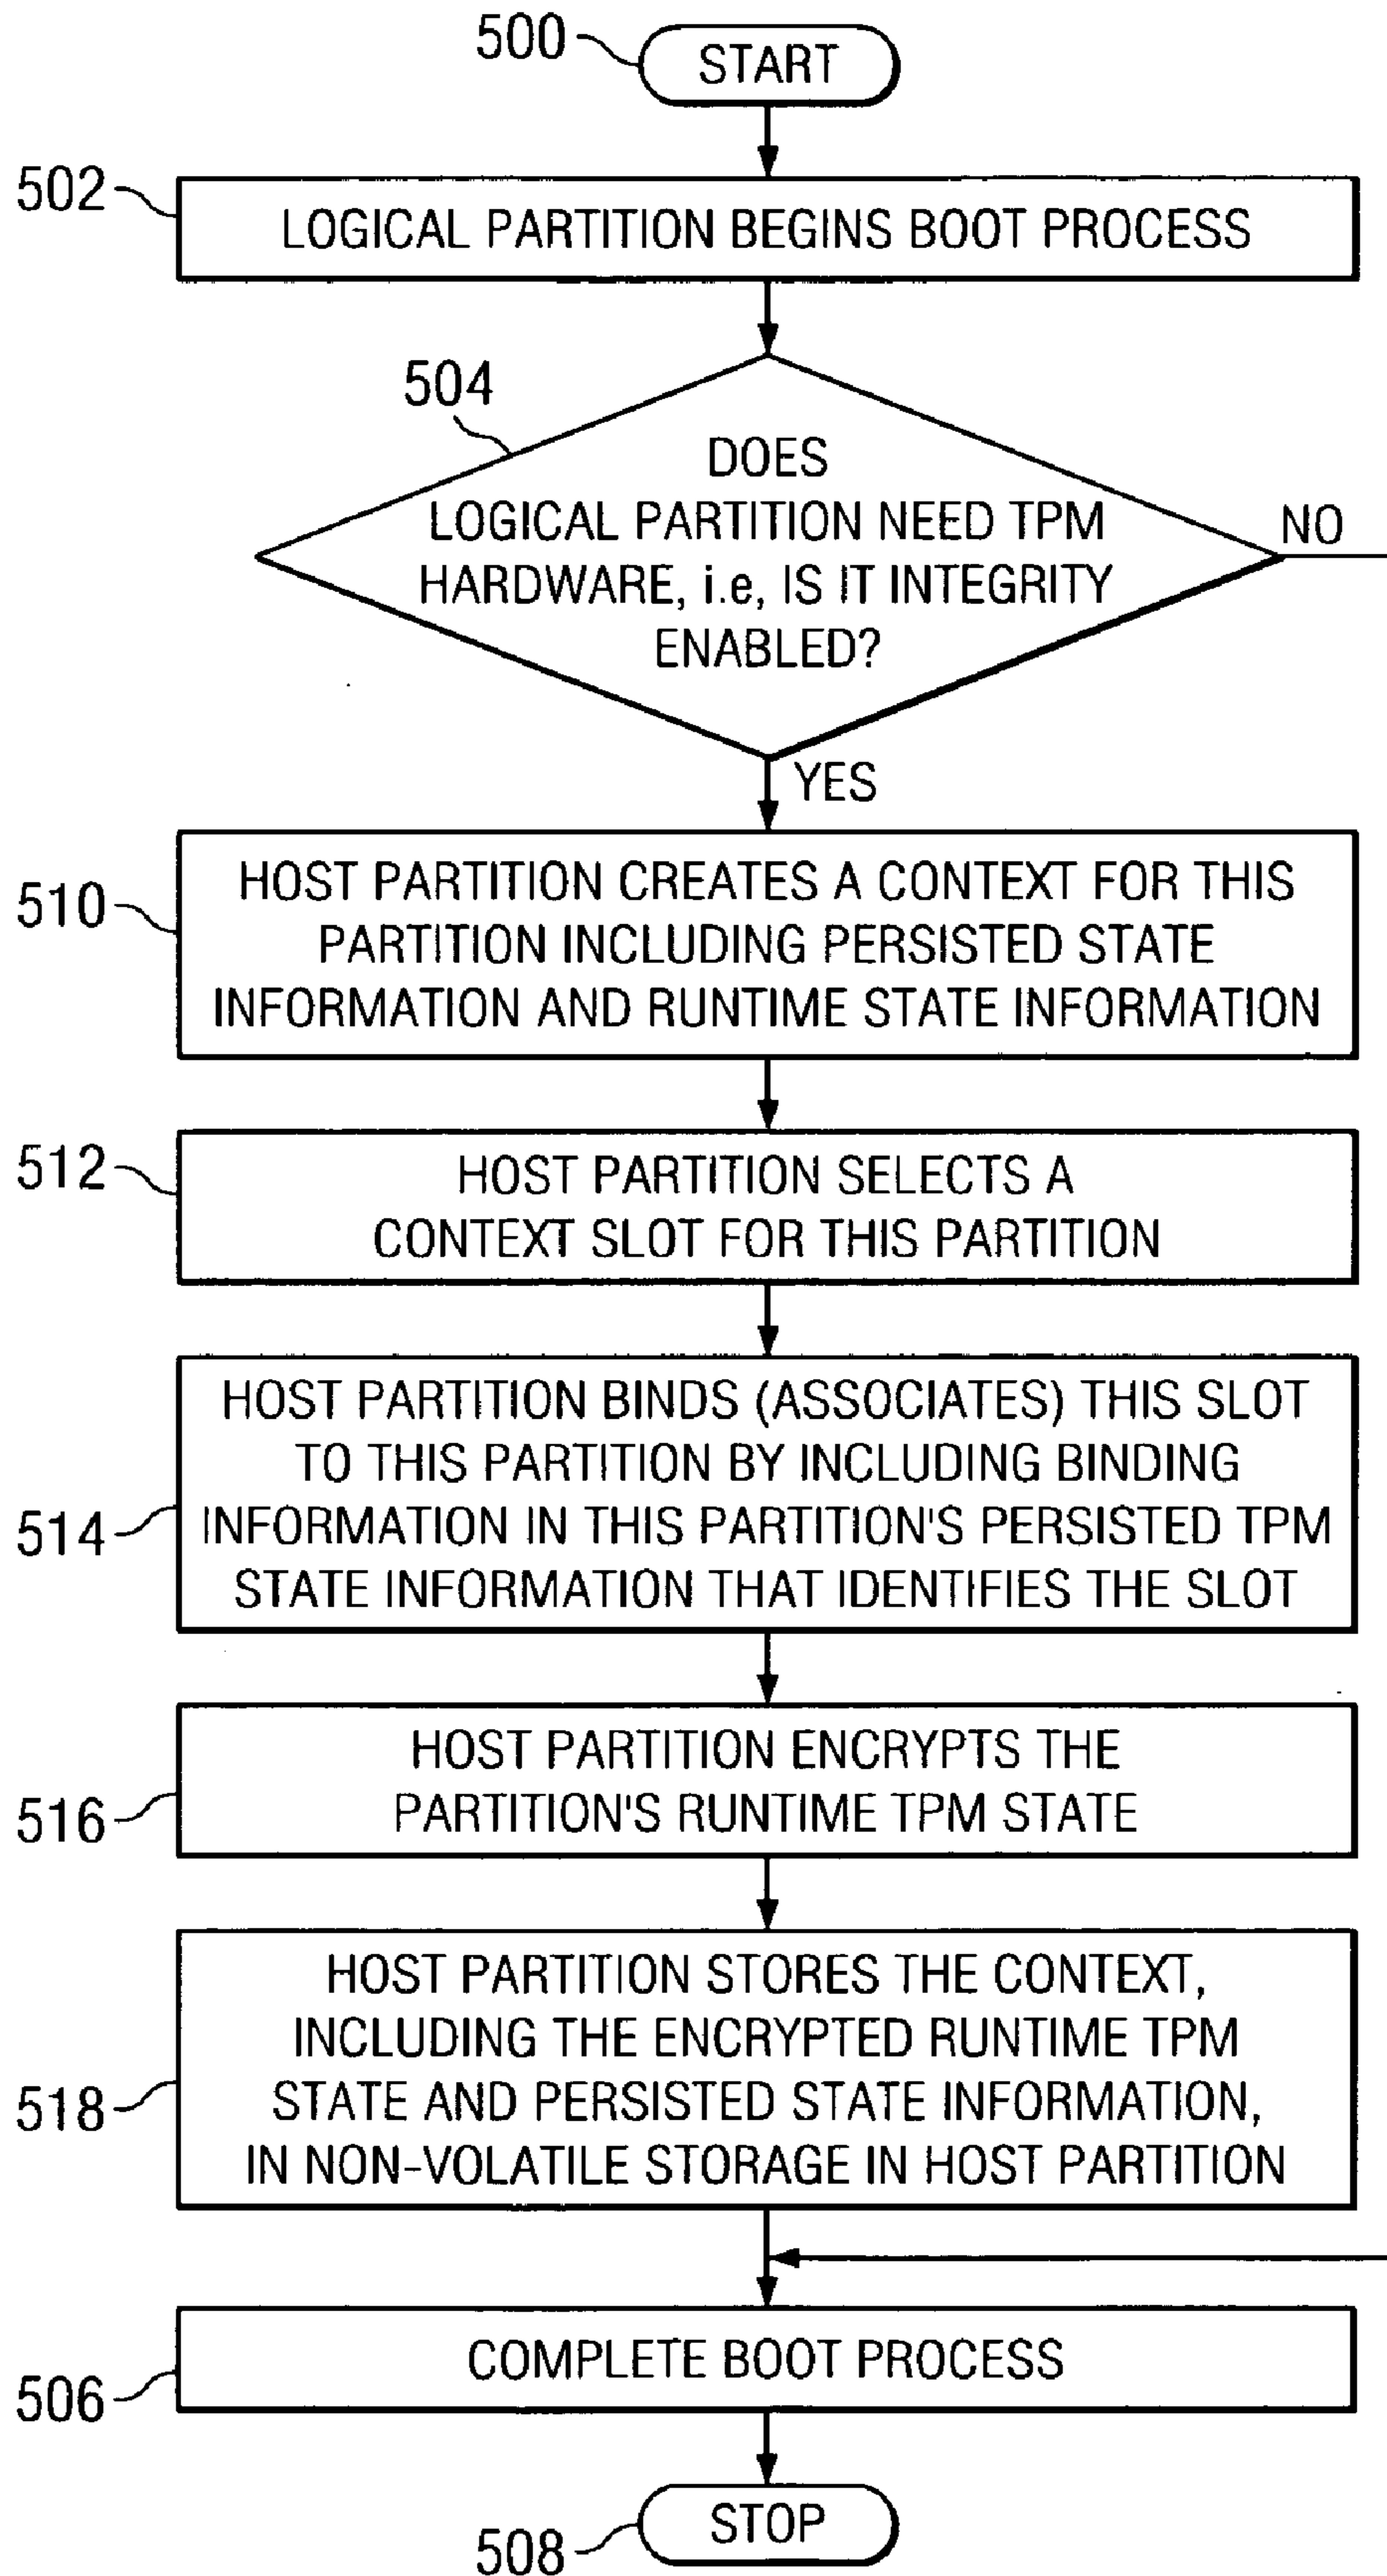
500
START

502
LOGICAL PARTITION BEGINS BOOT PROCESS

504
DOES LOGICAL PARTITION NEED TPM HARDWARE, i.e, IS IT INTEGRITY ENABLED?

NO

YES

510
HOST PARTITION CREATES A CONTEXT FOR THIS PARTITION INCLUDING PERSISTED STATE INFORMATION AND RUNTIME STATE INFORMATION

512
HOST PARTITION SELECTS A CONTEXT SLOT FOR THIS PARTITION

514
HOST PARTITION BINDS (ASSOCIATES) THIS SLOT TO THIS PARTITION BY INCLUDING BINDING INFORMATION IN THIS PARTITION'S PERSISTED TPM STATE INFORMATION THAT IDENTIFIES THE SLOT

516
HOST PARTITION ENCRYPTS THE PARTITION'S RUNTIME TPM STATE

518
HOST PARTITION STORES THE CONTEXT, INCLUDING THE ENCRYPTED RUNTIME TPM STATE AND PERSISTED STATE INFORMATION, IN NON-VOLATILE STORAGE IN HOST PARTITION

506
COMPLETE BOOT PROCESS

508
STOP